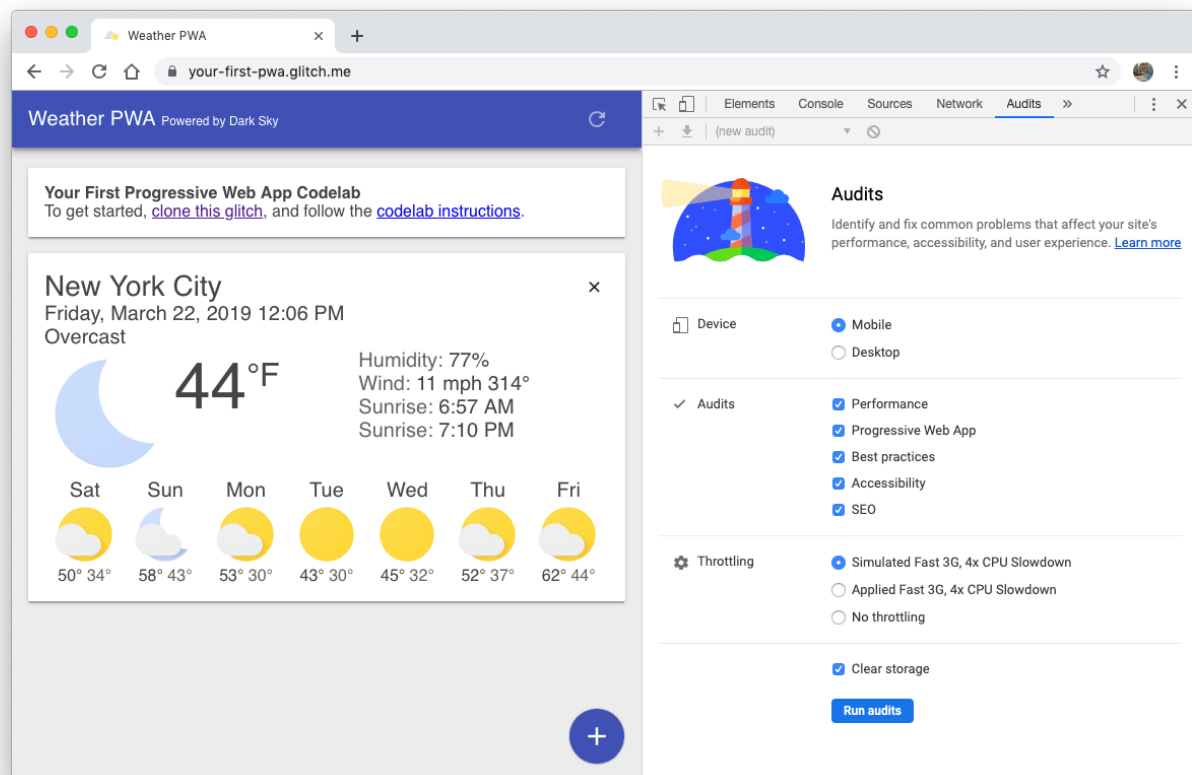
Weather PWA

your-first-pwa.glitch.me

Weather PWA Powered by Dark Sky

Your First Progressive Web App Codelab
To get started, clone this glitch, and follow the codelab instructions.

New York City
Friday, March 22, 2019 12:06 PM
Overcast

44°F

Humidity: 77%
Wind: 11 mph 314°
Sunrise: 6:57 AM
Sunrise: 7:10 PM

| Sat | Sun | Mon | Tue | Wed | Thu | Fri |
|---|---|---|---|---|---|---|
| 50° 34° | 58° 43° | 53° 30° | 43° 30° | 45° 32° | 52° 37° | 62° 44° |

+

Elements Console Sources Network Audits »

(new audit)

Audits
Identify and fix common problems that affect your site's performance, accessibility, and user experience. Learn more

Device
Mobile
Desktop

Audits
Performance
Progressive Web App
Best practices
Accessibility
SEO

Throttling
Simulated Fast 3G, 4x CPU Slowdown
Applied Fast 3G, 4x CPU Slowdown
No throttling

Clear storage

Run audits